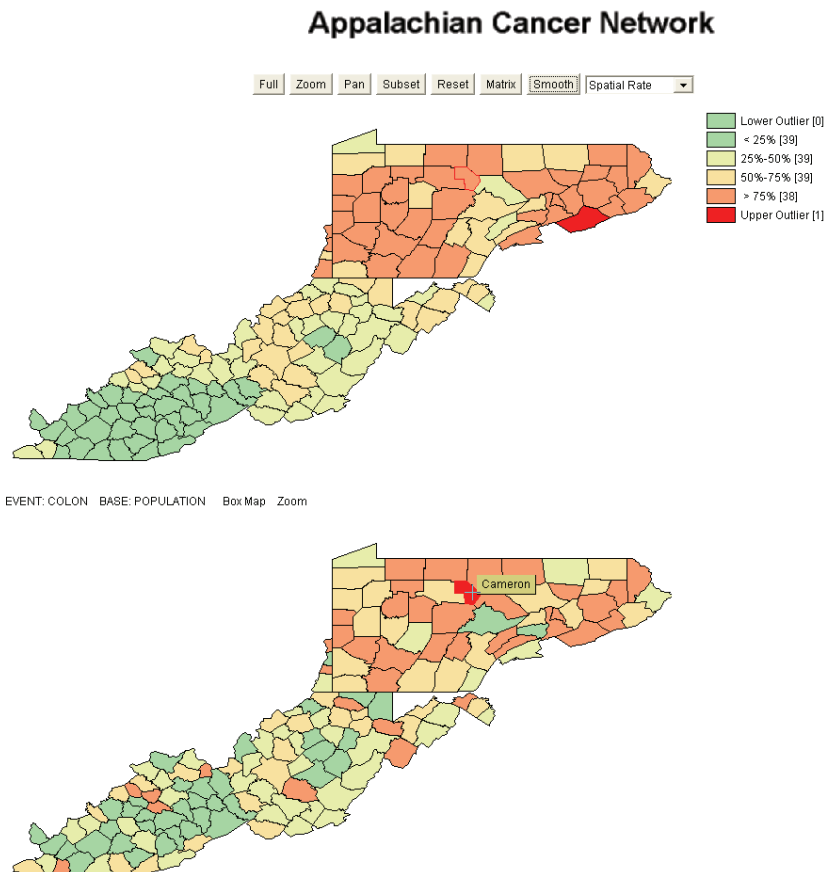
Appalachian Cancer Network

Full Zoom Pan Subset Reset Matrix Smooth Spatial Rate

Lower Outlier [0]
< 25% [39]
25%-50% [39]
50%-75% [39]
> 75% [38]
Upper Outlier [1]

EVENT: COLON BASE: POPULATION Box Map Zoom

Cameron